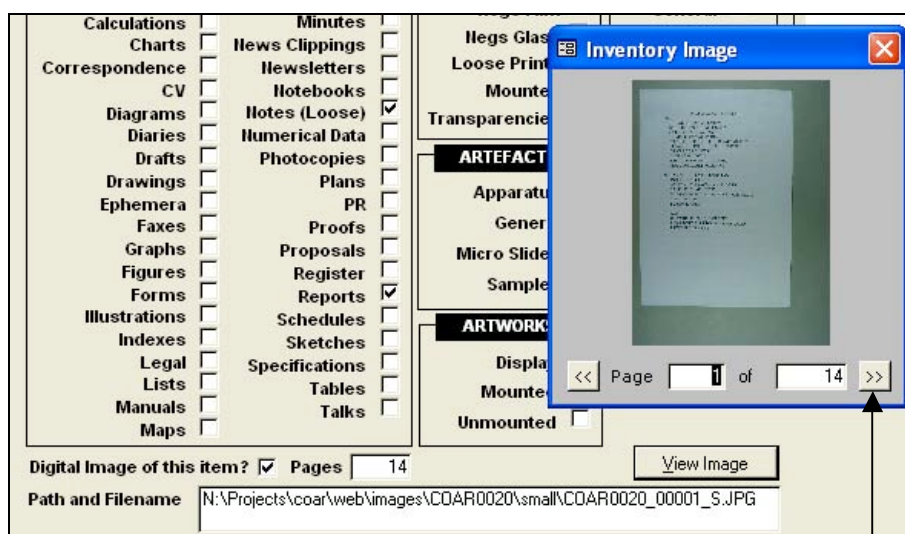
Calculations
Charts
Correspondence
CV
Diagrams
Diaries
Drafts
Drawings
Ephemera
Faxes
Graphs
Figures
Forms
Illustrations
Indexes
Legal
Lists
Manuals
Maps

Minutes
News Clippings
Newsletters
Notebooks
Notes (Loose) ☑
Numerical Data
Photocopies
Plans
PR
Proofs
Proposals
Register
Reports ☑
Schedules
Sketches
Specifications
Tables
Talks

Negs Glas
Loose Print
Mounte
Transparencie

ARTEFACT
Apparatu
Gener
Micro Slide
Sample

ARTWORK
Displa
Mounte
Unmounted

Inventory Image

<< Page 1 of 14 >>

Digital Image of this item? ☑ Pages 14
View Image
Path and Filename N:\Projects\coar\web\images\COAR0020\small\COAR0020_00001_S.JPG